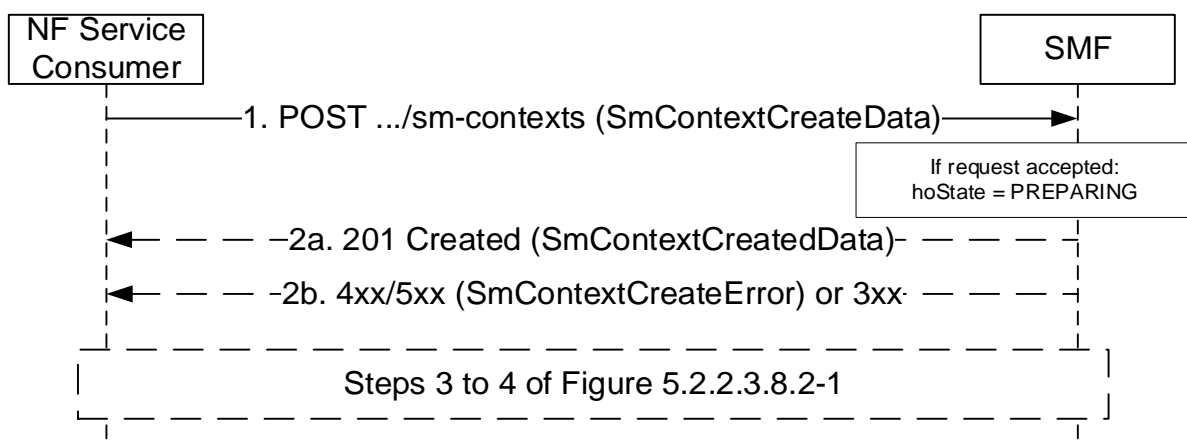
NF Service Consumer

SMF

1. POST .../sm-contexts (SmContextCreateData)

If request accepted:
hoState = PREPARING

2a. 201 Created (SmContextCreatedData)

2b. 4xx/5xx (SmContextCreateError) or 3xx

Steps 3 to 4 of Figure 5.2.2.3.8.2-1